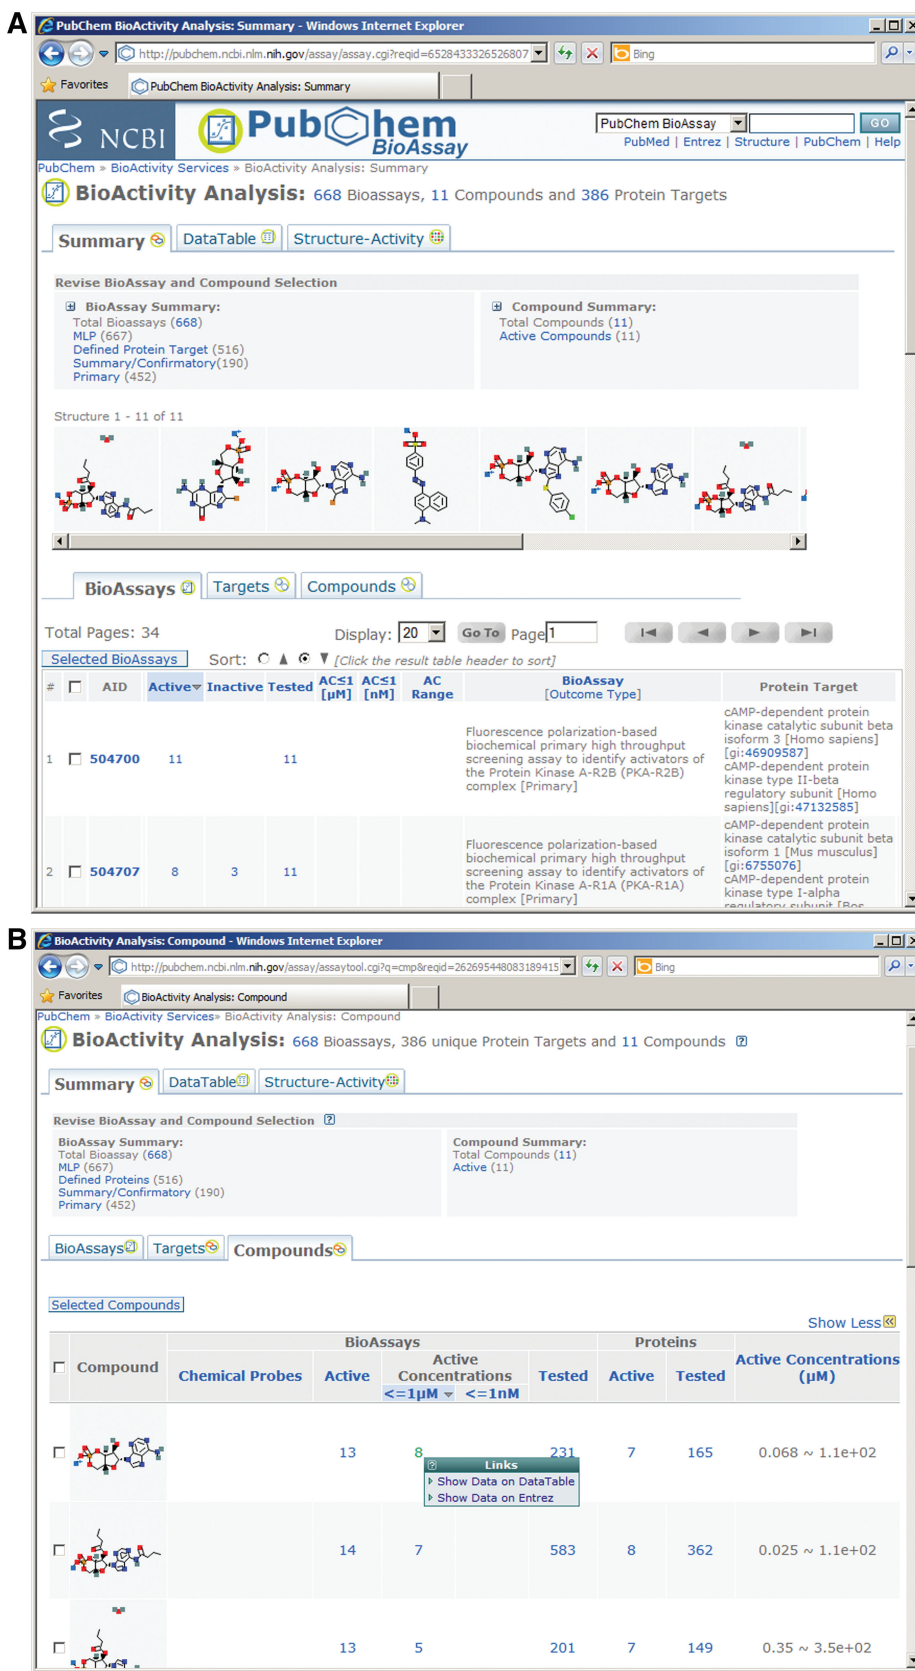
A

PubChem BioActivity Analysis: Summary - Windows Internet Explorer

http://pubchem.ncbi.nlm.nih.gov/assay/assay.cgi?reqid=6528433326526807

Bing

Favorites

PubChem BioActivity Analysis: Summary

NCBI

PubChem BioAssay

PubChem BioAssay

GO

PubMed | Entrez | Structure | PubChem | Help

PubChem » BioActivity Services » BioActivity Analysis: Summary

BioActivity Analysis: 668 Bioassays, 11 Compounds and 386 Protein Targets

Summary DataTable Structure-Activity

Revise BioAssay and Compound Selection

BioAssay Summary:
Total Bioassays (668)
MLP (667)
Defined Protein Target (516)
Summary/Confirmatory(190)
Primary (452)

Compound Summary:
Total Compounds (11)
Active Compounds (11)

Structure 1 - 11 of 11

BioAssays Targets Compounds

Total Pages: 34

Display: 20

Go To Page 1

Selected BioAssays

Sort: [Click the result table header to sort]

| # | | AID | Active | Inactive | Tested | AC≤1 [μM] | AC≤1 [nM] | AC Range | BioAssay [Outcome Type] | Protein Target |
|---|---|---|---|---|---|---|---|---|---|---|
| 1 | | 504700 | 11 | | 11 | | | | Fluorescence polarization-based biochemical primary high throughput screening assay to identify activators of the Protein Kinase A-R2B (PKA-R2B) complex [Primary] | cAMP-dependent protein kinase catalytic subunit beta isoform 3 [Homo sapiens] [gi:46909587] cAMP-dependent protein kinase type II-beta regulatory subunit [Homo sapiens][gi:47132585] |
| 2 | | 504707 | 8 | 3 | 11 | | | | Fluorescence polarization-based biochemical primary high throughput screening assay to identify activators of the Protein Kinase A-R1A (PKA-R1A) complex [Primary] | cAMP-dependent protein kinase catalytic subunit beta isoform 1 [Mus musculus] [gi:6755076] cAMP-dependent protein kinase type I-alpha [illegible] |

B

BioActivity Analysis: Compound - Windows Internet Explorer

http://pubchem.ncbi.nlm.nih.gov/assay/assaytool.cgi?q=cmp&reqid=262695448083189415

Bing

Favorites

BioActivity Analysis: Compound

PubChem » BioActivity Services» BioActivity Analysis: Compound

BioActivity Analysis: 668 Bioassays, 386 unique Protein Targets and 11 Compounds

Summary DataTable Structure-Activity

Revise BioAssay and Compound Selection

BioAssay Summary:
Total Bioassay (668)
MLP (667)
Defined Proteins (516)
Summary/Confirmatory (190)
Primary (452)

Compound Summary:
Total Compounds (11)
Active (11)

BioAssays Targets Compounds

Selected Compounds

Show Less

| | Compound | BioAssays: Chemical Probes | Active | Active Concentrations <=1μM | <=1nM | Tested | Proteins: Active | Tested | Active Concentrations (μM) |
|---|---|---|---|---|---|---|---|---|---|
| | | | 13 | 8 | | 231 | 7 | 165 | 0.068 ~ 1.1e+02 |
| | | | 14 | 7 | | 583 | 8 | 362 | 0.025 ~ 1.1e+02 |
| | | | 13 | 5 | | 201 | 7 | 149 | 0.35 ~ 3.5e+02 |

Links
Show Data on DataTable
Show Data on Entrez